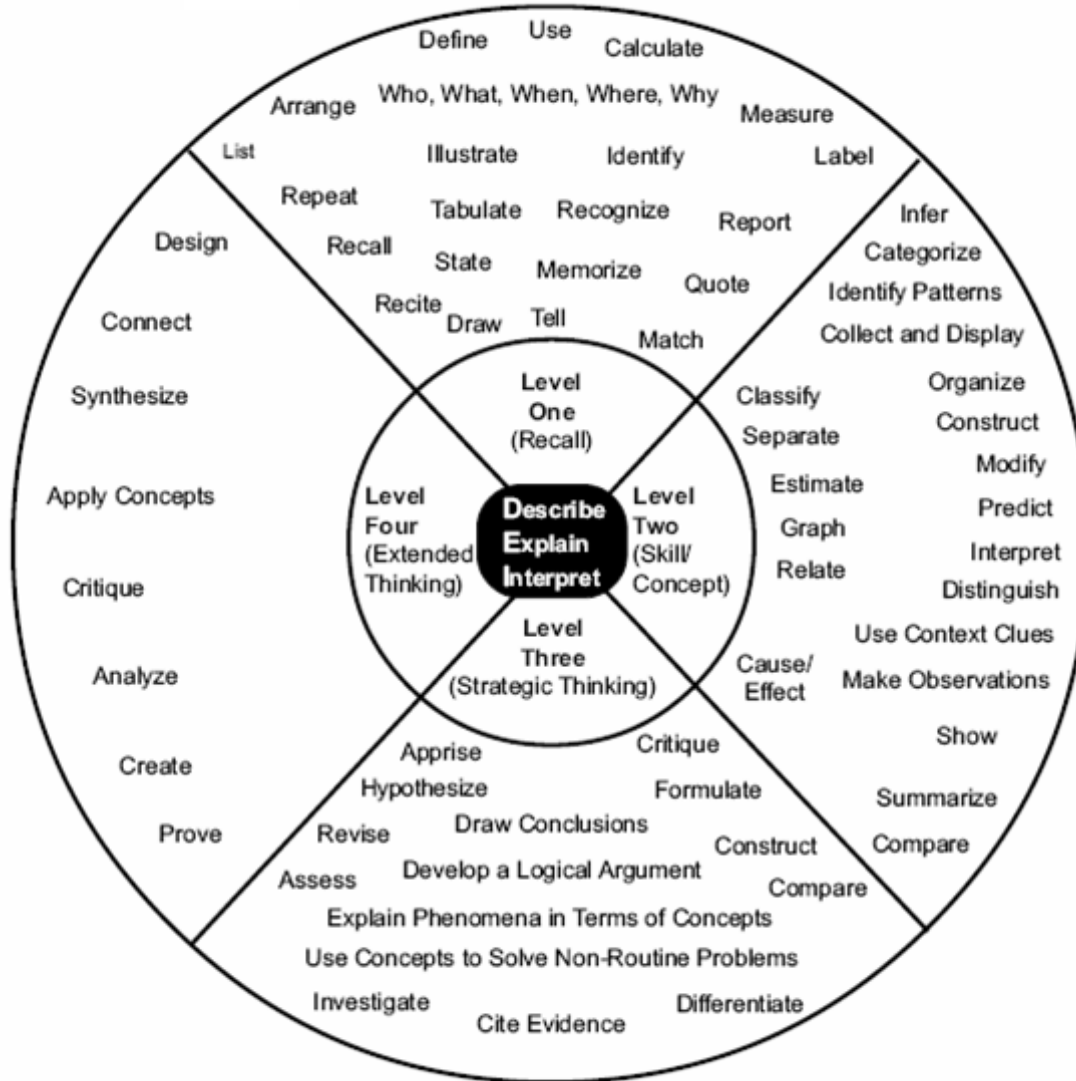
Define Use Calculate

Arrange Who, What, When, Where, Why Measure

List Illustrate Identify Label

Repeat Tabulate Recognize Report

Recall State Memorize Quote

Recite Draw Tell Match

Infer
Categorize
Identify Patterns
Collect and Display
Organize
Construct
Modify
Predict
Interpret
Distinguish
Use Context Clues
Make Observations
Show
Summarize
Compare

Classify
Separate
Estimate
Graph
Relate
Cause/ Effect

Design
Connect
Synthesize
Apply Concepts
Critique
Analyze
Create
Prove

Level One (Recall)

Level Two (Skill/ Concept)

Level Three (Strategic Thinking)

Level Four (Extended Thinking)

Describe Explain Interpret

Apprise Critique
Hypothesize Formulate
Revise Draw Conclusions
Construct
Assess Develop a Logical Argument
Compare
Explain Phenomena in Terms of Concepts
Use Concepts to Solve Non-Routine Problems
Investigate Differentiate
Cite Evidence